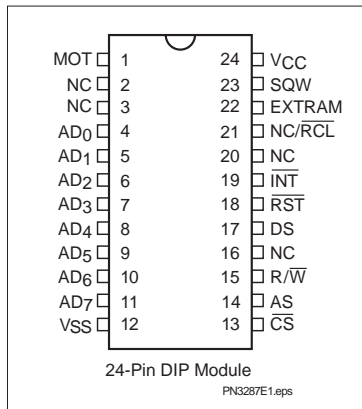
MOT 1
NC 2
NC 3
$AD_0$ 4
$AD_1$ 5
$AD_2$ 6
$AD_3$ 7
$AD_4$ 8
$AD_5$ 9
$AD_6$ 10
$AD_7$ 11
$V_{SS}$ 12

24 $V_{CC}$
23 SQW
22 EXTRAM
21 NC/$\overline{RCL}$
20 NC
19 $\overline{INT}$
18 $\overline{RST}$
17 DS
16 NC
15 R/$\overline{W}$
14 AS
13 $\overline{CS}$

24-Pin DIP Module
PN3287E1.eps